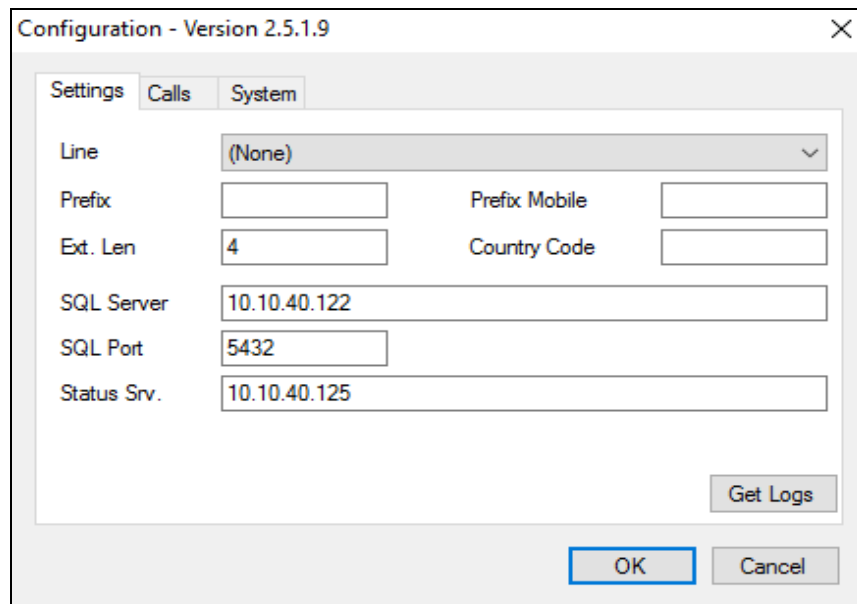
Configuration - Version 2.5.1.9

Settings Calls System

Line (None)

Prefix

Prefix Mobile

Ext. Len 4

Country Code

SQL Server 10.10.40.122

SQL Port 5432

Status Srv. 10.10.40.125

Get Logs

OK Cancel